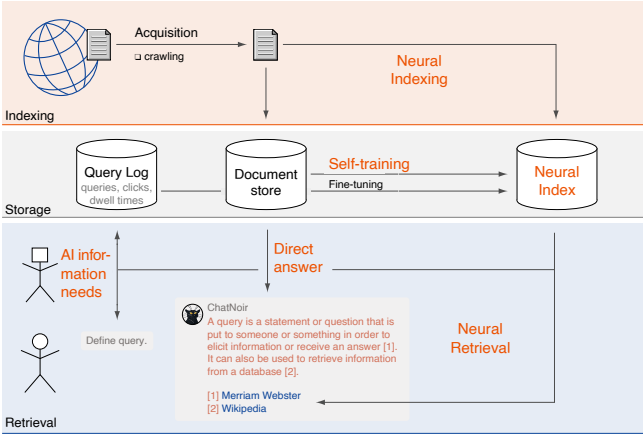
Acquisition
❑ crawling

Neural Indexing

Indexing

Query Log
queries, clicks, dwell times

Document store

Self-training

Fine-tuning

Neural Index

Storage

AI information needs

Direct answer

Define query.

ChatNoir
A query is a statement or question that is put to someone or something in order to elicit information or receive an answer [1]. It can also be used to retrieve information from a database [2].

[1] Merriam Webster
[2] Wikipedia

Neural Retrieval

Retrieval